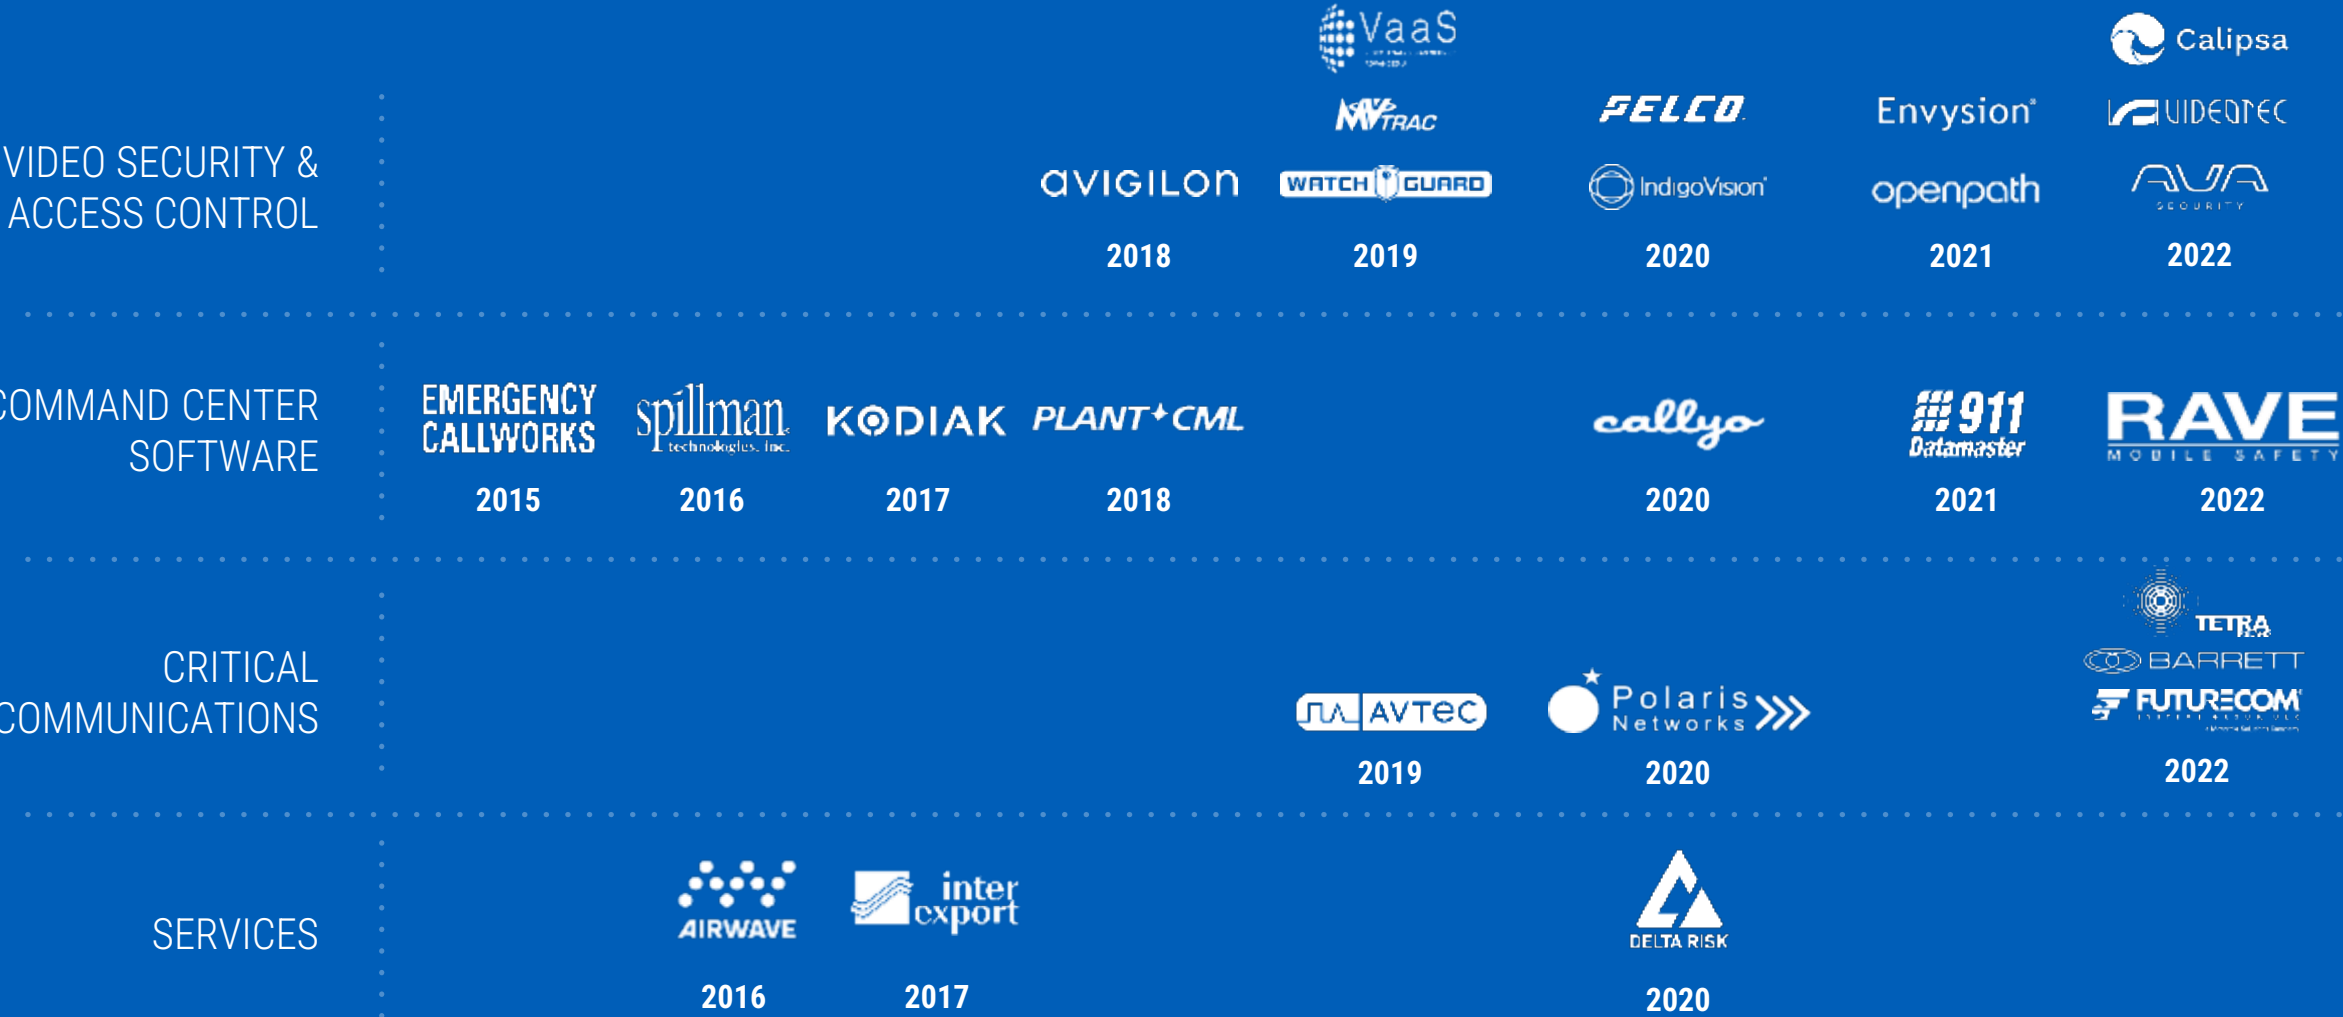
VIDEO SECURITY & ACCESS CONTROL

avigilon
2018

VaaS
NAVTRAC
WATCH GUARD
2019

PELCO
IndigoVision
2020

Envysion
openpath
2021

Calipsa
VIDEOTEC
AVA SECURITY
2022

COMMAND CENTER SOFTWARE

EMERGENCY CALLWORKS
2015

spillman technologies, inc.
2016

KODIAK
2017

PLANT CML
2018

callyo
2020

911 Datamaster
2021

RAVE MOBILE SAFETY
2022

CRITICAL COMMUNICATIONS

AVTEC
2019

Polaris Networks
2020

TETRA
BARRETT
FUTURECOM
2022

SERVICES

AIRWAVE
2016

inter export
2017

DELTA RISK
2020